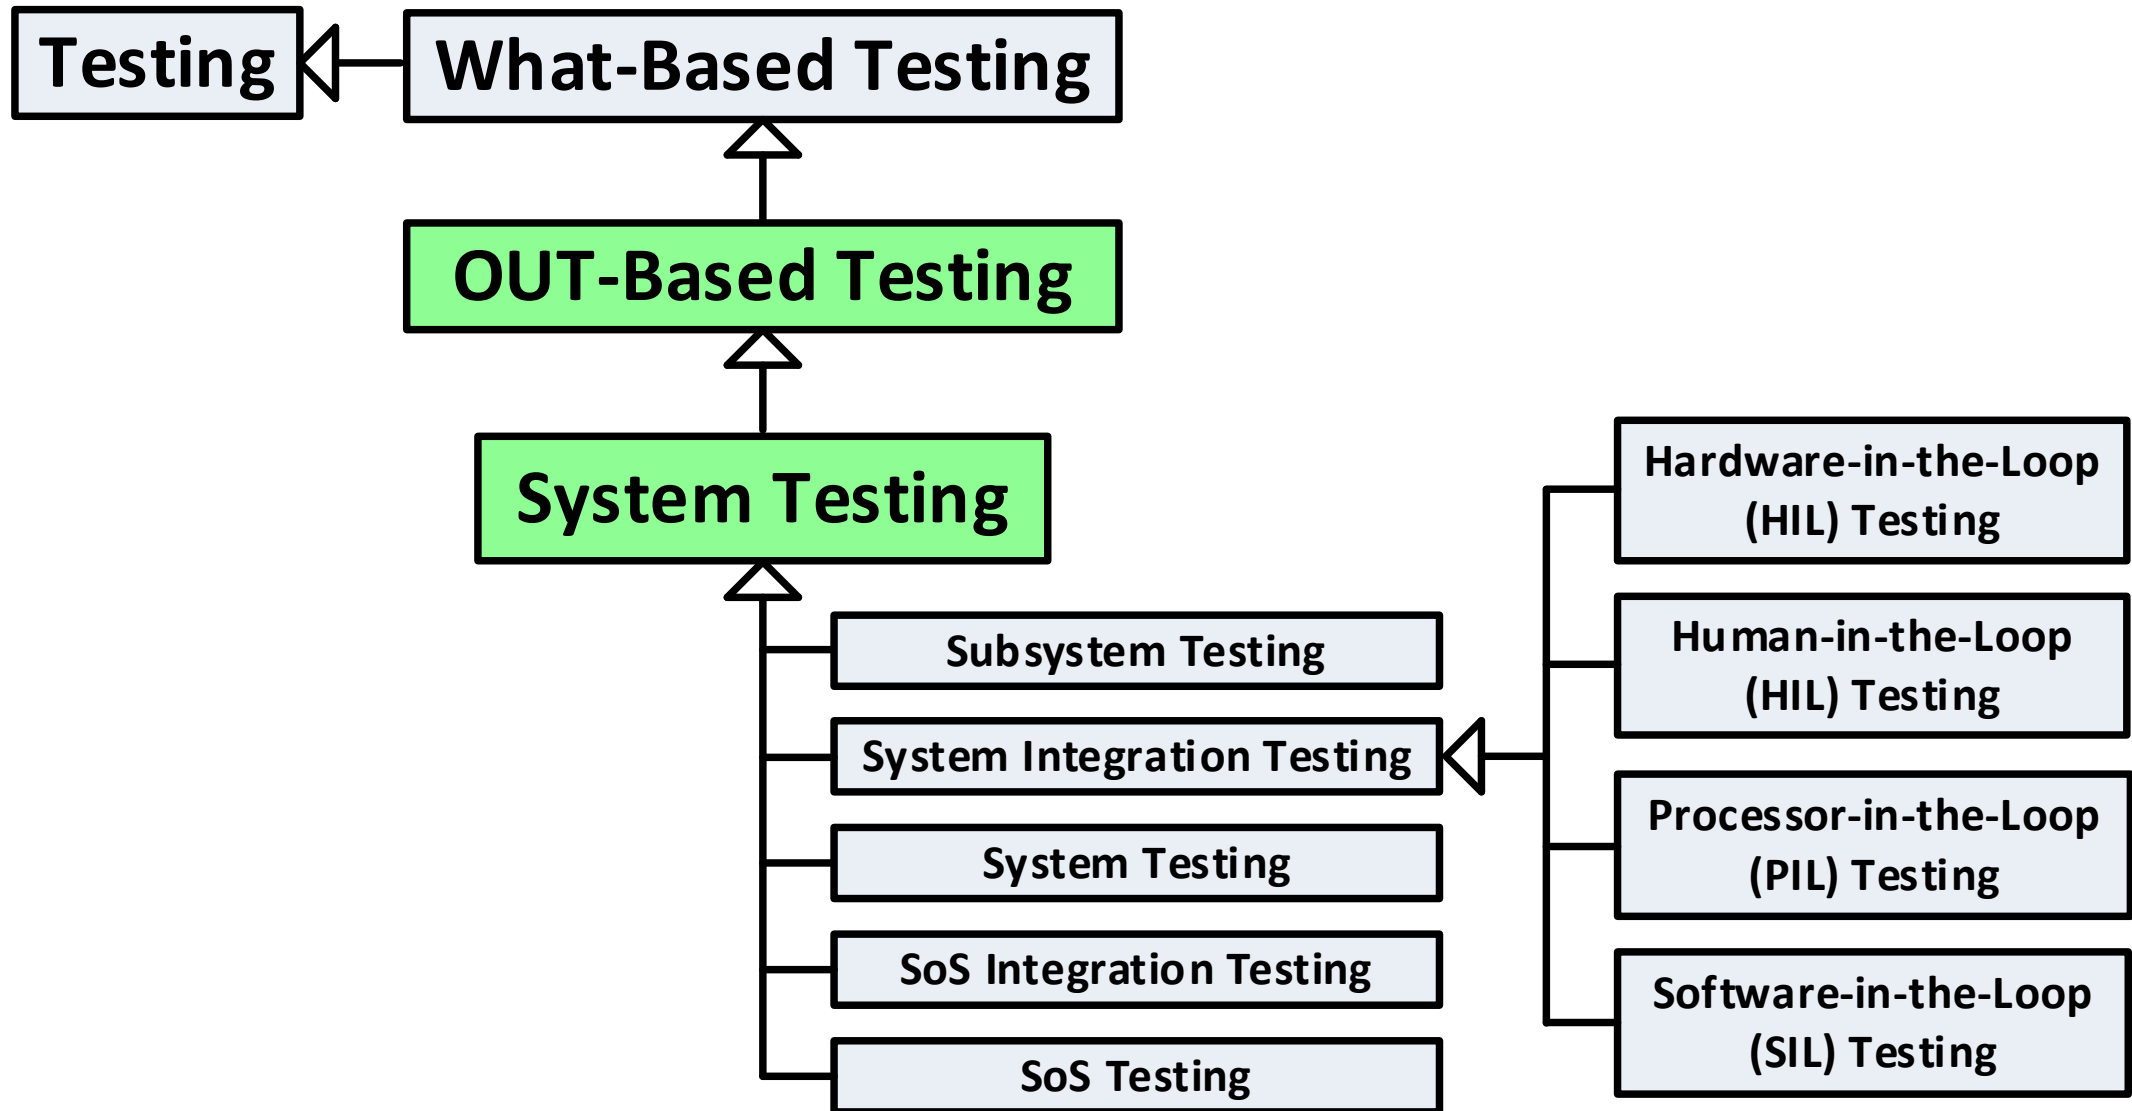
Testing

What-Based Testing

OUT-Based Testing

System Testing

Subsystem Testing

System Integration Testing

System Testing

SoS Integration Testing

SoS Testing

Hardware-in-the-Loop (HIL) Testing

Human-in-the-Loop (HIL) Testing

Processor-in-the-Loop (PIL) Testing

Software-in-the-Loop (SIL) Testing